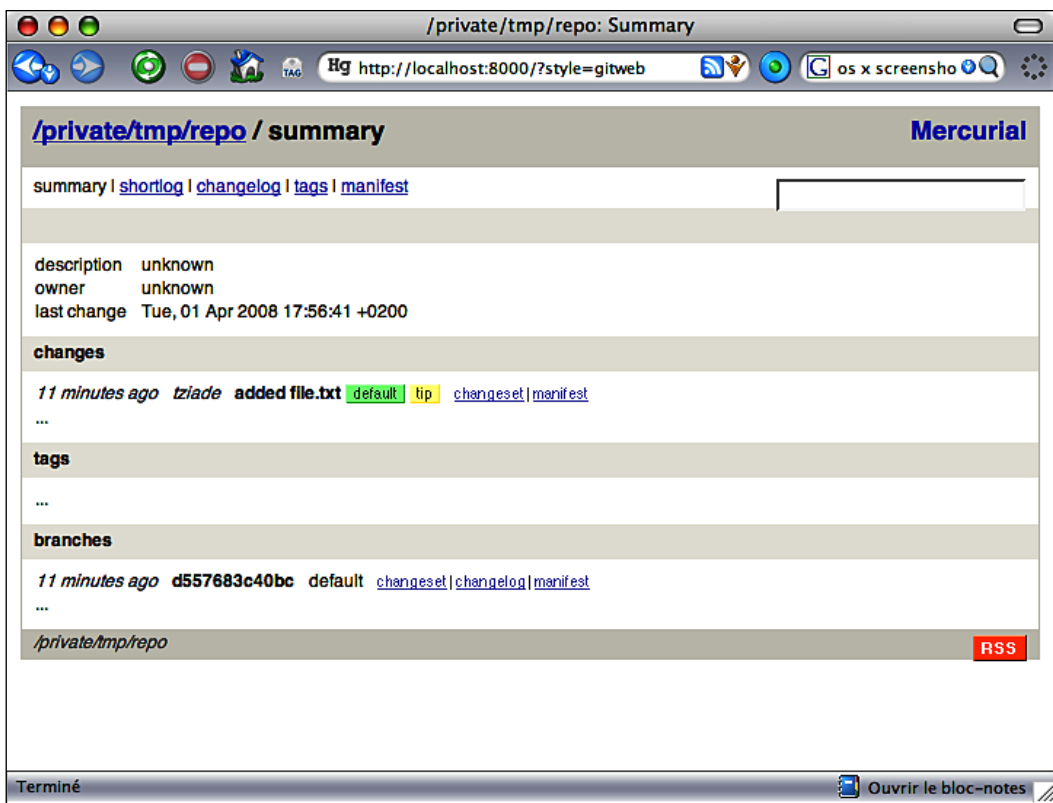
/private/tmp/repo: Summary

TAG Hg http://localhost:8000/?style=gitweb

os x screensho

/private/tmp/repo / summary

Mercurial

summary | shortlog | changelog | tags | manifest

description unknown
owner unknown
last change Tue, 01 Apr 2008 17:56:41 +0200

changes

11 minutes ago tziade added file.txt default tip changeset | manifest
...

tags

...

branches

11 minutes ago d557683c40bc default changeset | changelog | manifest
...

/private/tmp/repo

RSS

Terminé

Ouvrir le bloc-notes